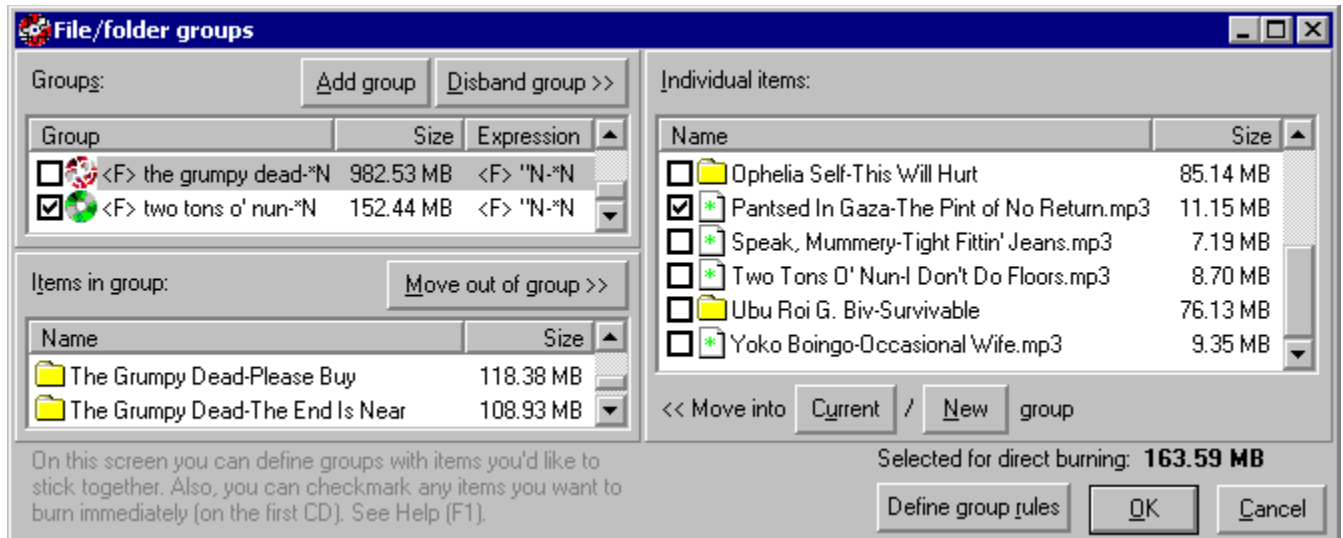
File/folder groups

Groups:

Add group

Disband group >>

| Group | Size | Expression |
|---|---|---|
| <F> the grumpy dead-*N | 982.53 MB | <F> "N-*N |
| <F> two tons o' nun-*N | 152.44 MB | <F> "N-*N |

Items in group:

Move out of group >>

| Name | Size |
|---|---|
| The Grumpy Dead-Please Buy | 118.38 MB |
| The Grumpy Dead-The End Is Near | 108.93 MB |

Individual items:

| Name | Size |
|---|---|
| Ophelia Self-This Will Hurt | 85.14 MB |
| Pantsed In Gaza-The Pint of No Return.mp3 | 11.15 MB |
| Speak, Mummery-Tight Fittin' Jeans.mp3 | 7.19 MB |
| Two Tons O' Nun-I Don't Do Floors.mp3 | 8.70 MB |
| Ubu Roi G. Biv-Survivable | 76.13 MB |
| Yoko Boingo-Occasional Wife.mp3 | 9.35 MB |

<< Move into Current / New group

On this screen you can define groups with items you'd like to stick together. Also, you can checkmark any items you want to burn immediately (on the first CD). See Help (F1).

Selected for direct burning: 163.59 MB

Define group rules

OK

Cancel